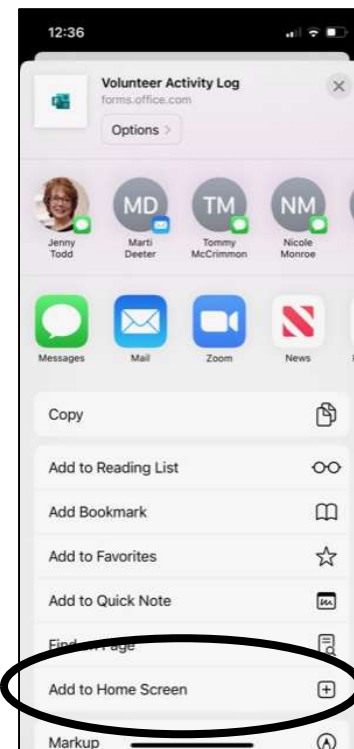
12:36

Volunteer Activity Log
forms.office.com
Options >

Jenny Todd
MD
Marti Deeter
TM
Tommy McCrimmon
NM
Nicole Monroe

Messages
Mail
Zoom
News

Copy
Add to Reading List
Add Bookmark
Add to Favorites
Add to Quick Note
Find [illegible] Page
Add to Home Screen
Markup